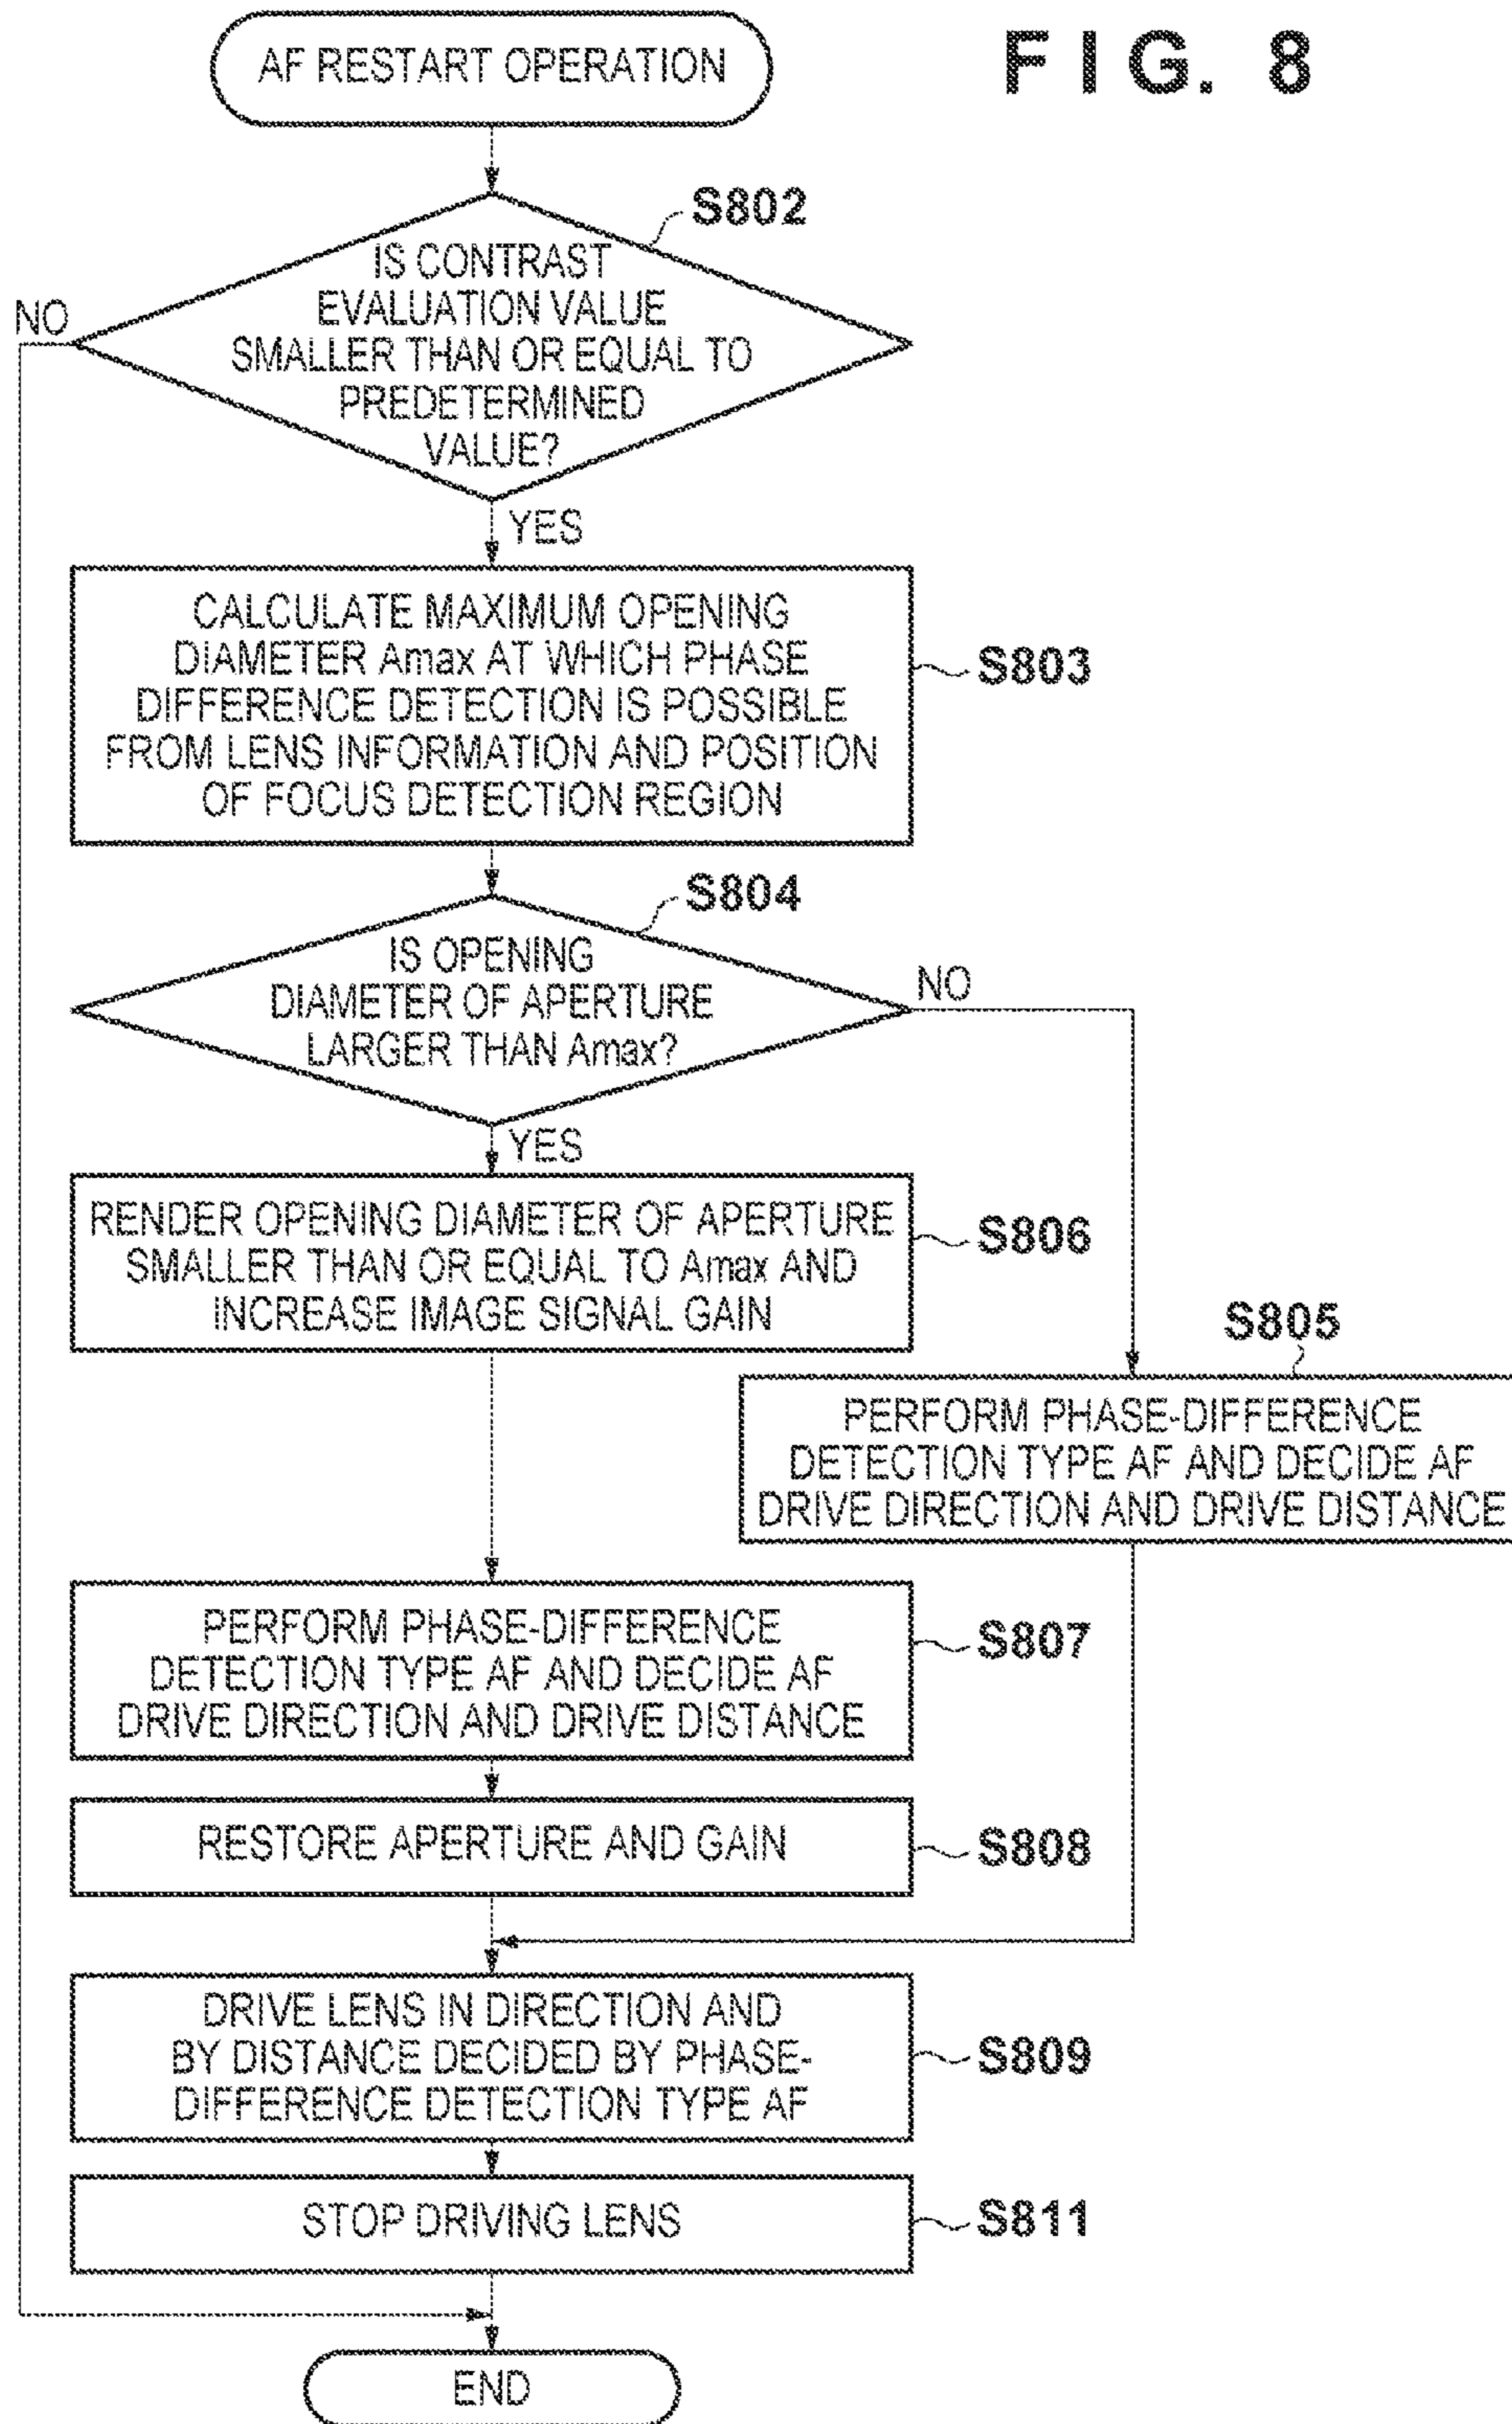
AF RESTART OPERATION

FIG. 8

S802

IS CONTRAST EVALUATION VALUE SMALLER THAN OR EQUAL TO PREDETERMINED VALUE?

NO

YES

CALCULATE MAXIMUM OPENING DIAMETER Amax AT WHICH PHASE DIFFERENCE DETECTION IS POSSIBLE FROM LENS INFORMATION AND POSITION OF FOCUS DETECTION REGION

S803

S804

IS OPENING DIAMETER OF APERTURE LARGER THAN Amax?

NO

YES

RENDER OPENING DIAMETER OF APERTURE SMALLER THAN OR EQUAL TO Amax AND INCREASE IMAGE SIGNAL GAIN

S806

S805

PERFORM PHASE-DIFFERENCE DETECTION TYPE AF AND DECIDE AF DRIVE DIRECTION AND DRIVE DISTANCE

PERFORM PHASE-DIFFERENCE DETECTION TYPE AF AND DECIDE AF DRIVE DIRECTION AND DRIVE DISTANCE

S807

RESTORE APERTURE AND GAIN

S808

DRIVE LENS IN DIRECTION AND BY DISTANCE DECIDED BY PHASE-DIFFERENCE DETECTION TYPE AF

S809

STOP DRIVING LENS

S811

END